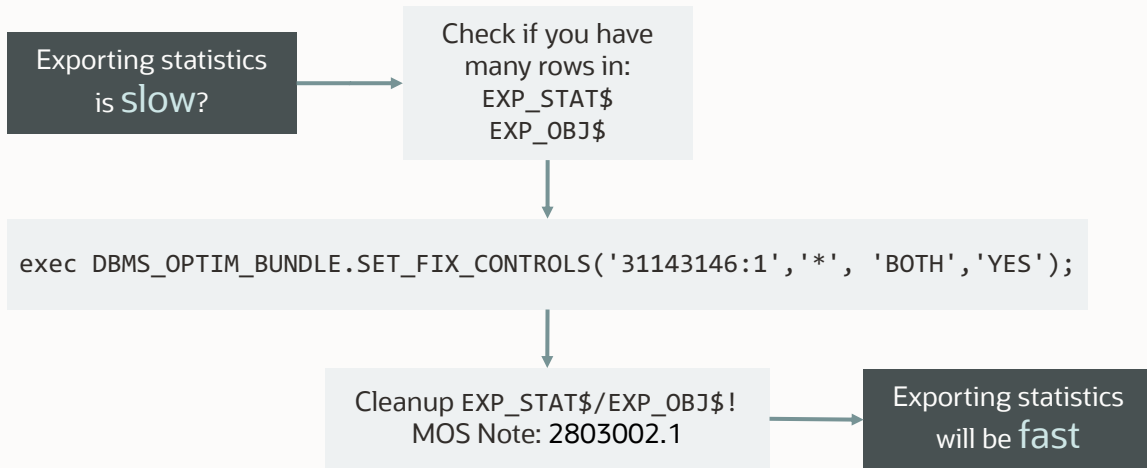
Exporting statistics is slow?

Check if you have many rows in:
EXP_STAT$
EXP_OBJ$

exec DBMS_OPTIM_BUNDLE.SET_FIX_CONTROLS('31143146:1','*', 'BOTH','YES');

Cleanup EXP_STAT$/EXP_OBJ$!
MOS Note: 2803002.1

Exporting statistics will be fast